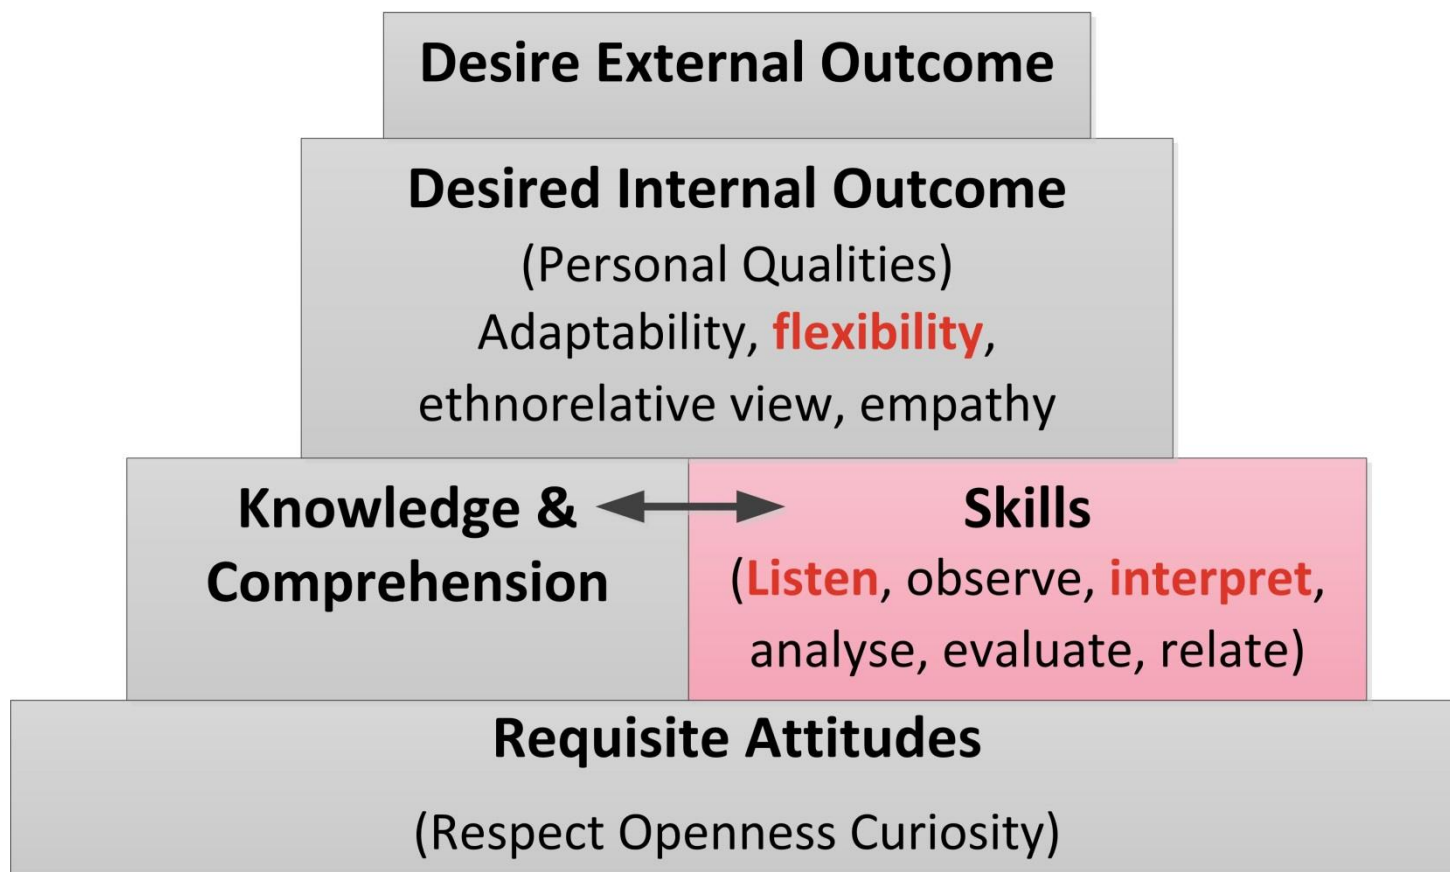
Desire External Outcome

Desired Internal Outcome
(Personal Qualities)
Adaptability, flexibility, ethnorelative view, empathy

Knowledge & Comprehension

Skills
(Listen, observe, interpret, analyse, evaluate, relate)

Requisite Attitudes
(Respect Openness Curiosity)